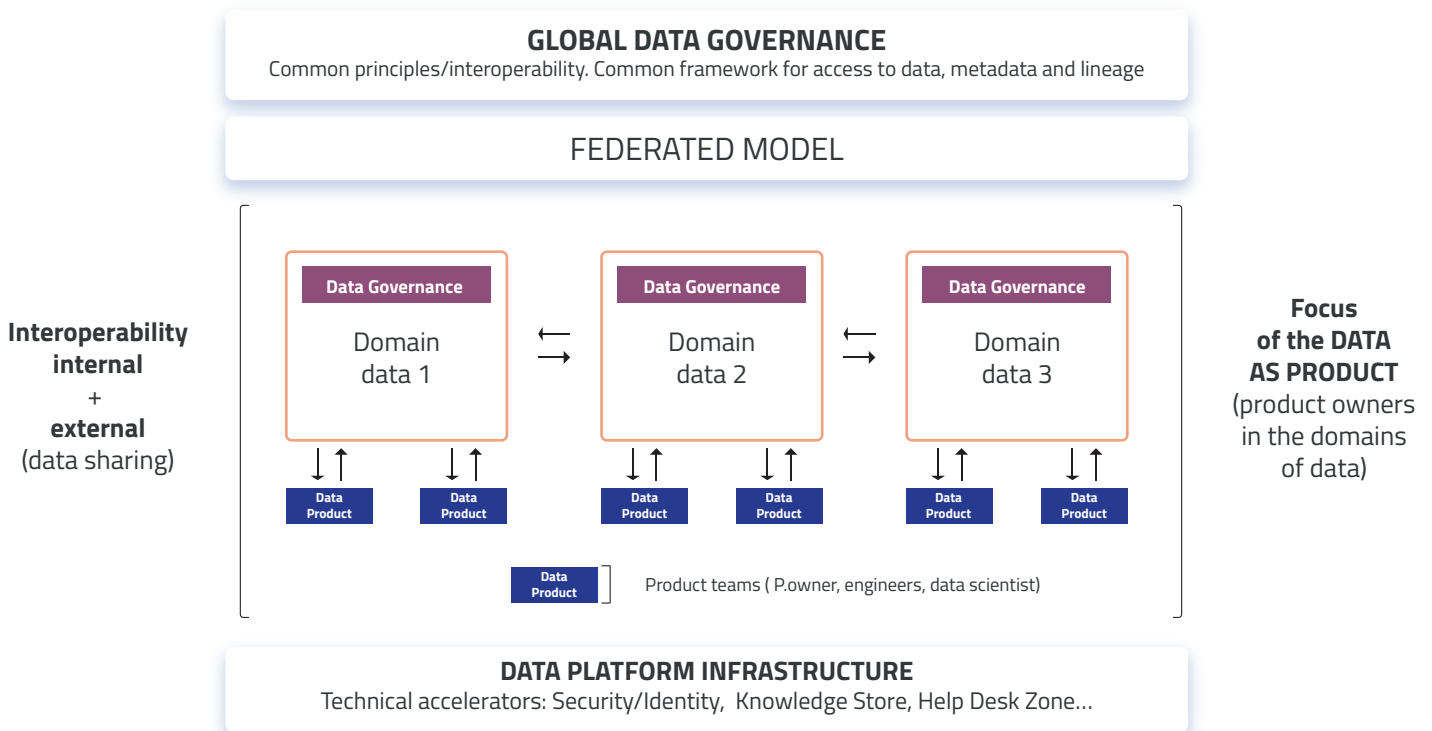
GLOBAL DATA GOVERNANCE
Common principles/interoperability. Common framework for access to data, metadata and lineage

FEDERATED MODEL

Interoperability internal + external (data sharing)

Data Governance
Domain data 1

Data Product
Data Product

Data Governance
Domain data 2

Data Product
Data Product

Data Governance
Domain data 3

Data Product
Data Product

Data Product
Product teams ( P.owner, engineers, data scientist)

Focus of the DATA AS PRODUCT (product owners in the domains of data)

DATA PLATFORM INFRASTRUCTURE
Technical accelerators: Security/Identity, Knowledge Store, Help Desk Zone...